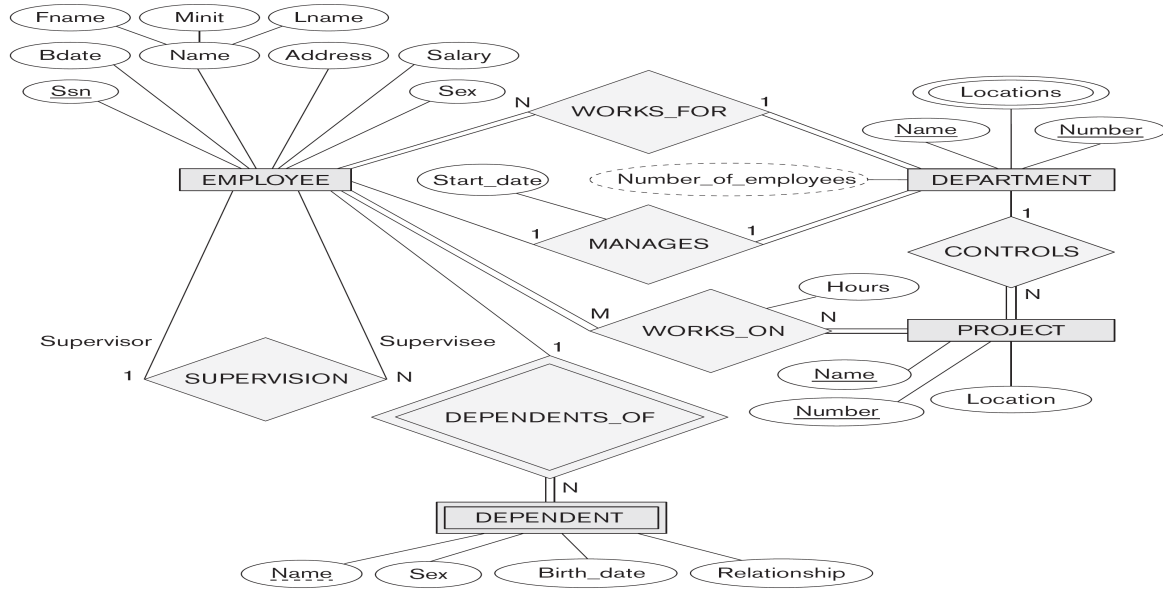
Fname
Minit
Lname
Bdate
Name
Address
Salary
Ssn
Sex
N
WORKS_FOR
1
Locations
Name
Number
EMPLOYEE
Start_date
Number_of_employees
DEPARTMENT
1
MANAGES
1
1
CONTROLS
Hours
N
M
WORKS_ON
N
PROJECT
Supervisor
Supervisee
1
1
SUPERVISION
N
Name
Number
Location
DEPENDENTS_OF
N
DEPENDENT
Name
Sex
Birth_date
Relationship